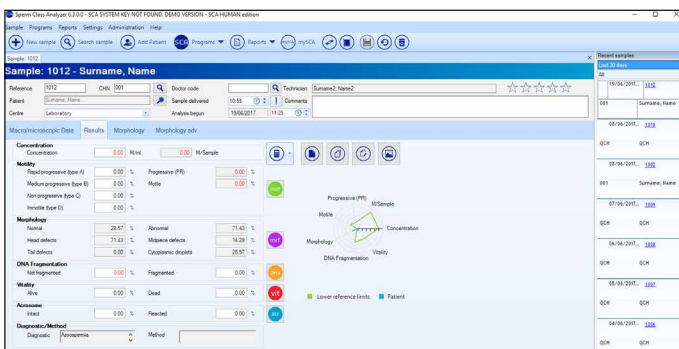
Sperm Class Analyzer 6.3.0.0 - SCA SYSTEM KEY NOT FOUND. DEMO VERSION - SCA HUMAN edition

Sample Programs Reports Settings Administration Help

New sample Search sample Add Patient Programs Reports mySCA

Sample: 1012

Sample: 1012 - Surname, Name

Reference 1012 CHN 001 Doctor code Technician Surname2, Name2

Patient Surname, Name Sample delivered 10:55 Comments

Centre Laboratory Analyses begun 19/06/2017 11:25

Macro/microscopic Data Results Morphology Morphology adv.

Concentration
Concentration 0.00 M/ml 0.00 M/Sample

Motility
Rapid progressive (type A) 0.00 % Progressive (PR) 0.00 %
Medium progressive (type B) 0.00 % Motile 0.00 %
Non progressive (type C) 0.00 %
Immotile (type D) 0.00 %

Morphology
Normal 28.57 % Abnormal 71.43 %
Head defects 71.43 % Midpiece defects 14.29 %
Tail defects 0.00 % Cytoplasmic droplets 28.57 %

DNA Fragmentation
Not fragmented 0.00 % Fragmented 0.00 %

Vitality
Alive 0.00 % Dead 0.00 %

Acrosome
Intact 0.00 % Reacted 0.00 %

Diagnostic/Method
Diagnostic Azoospermia Method

mot
mrf
dna
vit
acr

Progressive (PR)
M/Sample
Motile
Concentration
Morphology
Vitality
DNA Fragmentation

Lower reference limits Patient

Recent samples
Last 30 days
All

19/06/2017... 1012
001 Surname, Name
08/06/2017... 1010
QCH
08/06/2017... 1002
001 Surname, Name
07/06/2017... 1009
QCH
06/06/2017... 1008
QCH
05/06/2017... 1007
QCH
04/06/2017... 1006
QCH